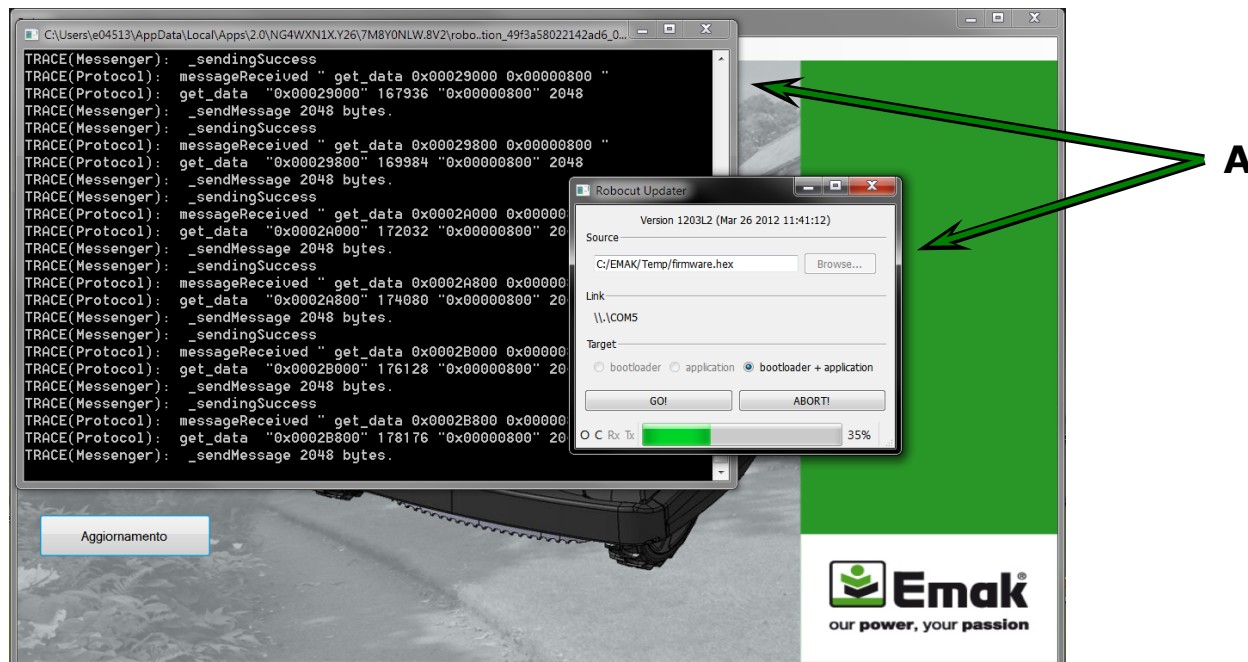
C:\Users\e04513\AppData\Local\Apps\2.0\NG4WXN1X.Y26\7M8Y0NLW.8V2\robo..tion_49f3a58022142ad6_0...

TRACE(Messenger): _sendingSuccess
TRACE(Protocol): messageReceived " get_data 0x00029000 0x00000800 "
TRACE(Protocol): get_data "0x00029000" 167936 "0x00000800" 2048
TRACE(Messenger): _sendMessage 2048 bytes.
TRACE(Messenger): _sendingSuccess
TRACE(Protocol): messageReceived " get_data 0x00029800 0x00000800 "
TRACE(Protocol): get_data "0x00029800" 169984 "0x00000800" 2048
TRACE(Messenger): _sendMessage 2048 bytes.
TRACE(Messenger): _sendingSuccess
TRACE(Protocol): messageReceived " get_data 0x0002A000 0x00000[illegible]
TRACE(Protocol): get_data "0x0002A000" 172032 "0x00000800" 20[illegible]
TRACE(Messenger): _sendMessage 2048 bytes.
TRACE(Messenger): _sendingSuccess
TRACE(Protocol): messageReceived " get_data 0x0002A800 0x00000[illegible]
TRACE(Protocol): get_data "0x0002A800" 174080 "0x00000800" 20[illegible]
TRACE(Messenger): _sendMessage 2048 bytes.
TRACE(Messenger): _sendingSuccess
TRACE(Protocol): messageReceived " get_data 0x0002B000 0x00000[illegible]
TRACE(Protocol): get_data "0x0002B000" 176128 "0x00000800" 20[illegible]
TRACE(Messenger): _sendMessage 2048 bytes.
TRACE(Messenger): _sendingSuccess
TRACE(Protocol): messageReceived " get_data 0x0002B800 0x00000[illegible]
TRACE(Protocol): get_data "0x0002B800" 178176 "0x00000800" 20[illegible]
TRACE(Messenger): _sendMessage 2048 bytes.

Robocut Updater
Version 1203L2 (Mar 26 2012 11:41:12)
Source
C:/EMAK/Temp/firmware.hex
Browse...
Link
\\.\COM5
Target
bootloader
application
bootloader + application
GO!
ABORT!
O C Rx Tx
35%

A

Aggiornamento

Emak®
our power, your passion